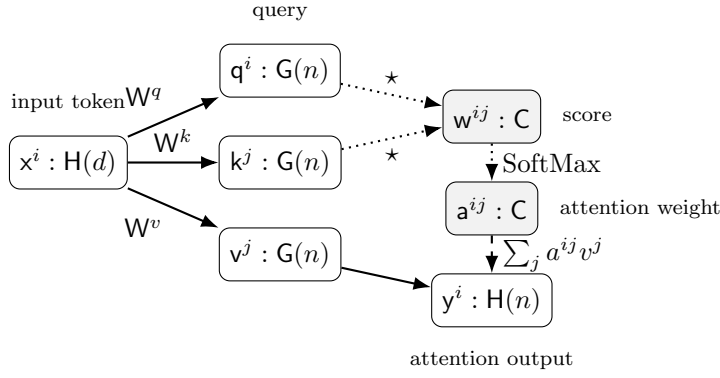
query

input token $W^q$

$q^i : G(n)$

$\star$

$w^{ij} : C$

score

$x^i : H(d)$

$W^k$

$k^j : G(n)$

$\star$

SoftMax

$a^{ij} : C$

attention weight

$W^v$

$v^j : G(n)$

$\sum_j a^{ij} v^j$

$y^i : H(n)$

attention output